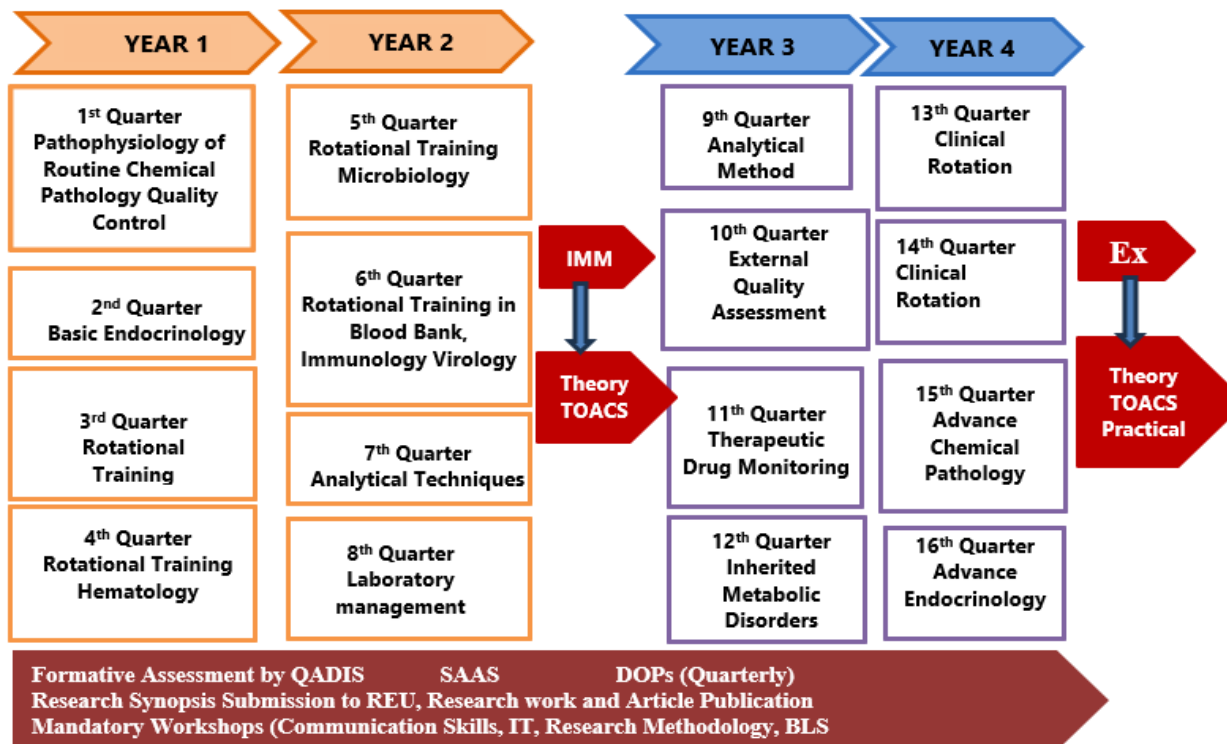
YEAR 1

1$^{st}$ Quarter Pathophysiology of Routine Chemical Pathology Quality Control

2$^{nd}$ Quarter Basic Endocrinology

3$^{rd}$ Quarter Rotational Training

4$^{th}$ Quarter Rotational Training Hematology

YEAR 2

5$^{th}$ Quarter Rotational Training Microbiology

6$^{th}$ Quarter Rotational Training in Blood Bank, Immunology Virology

7$^{th}$ Quarter Analytical Techniques

8$^{th}$ Quarter Laboratory management

IMM

Theory TOACS

YEAR 3

9$^{th}$ Quarter Analytical Method

10$^{th}$ Quarter External Quality Assessment

11$^{th}$ Quarter Therapeutic Drug Monitoring

12$^{th}$ Quarter Inherited Metabolic Disorders

YEAR 4

13$^{th}$ Quarter Clinical Rotation

14$^{th}$ Quarter Clinical Rotation

15$^{th}$ Quarter Advance Chemical Pathology

16$^{th}$ Quarter Advance Endocrinology

Ex

Theory TOACS Practical

Formative Assessment by QADIS SAAS DOPs (Quarterly)
Research Synopsis Submission to REU, Research work and Article Publication
Mandatory Workshops (Communication Skills, IT, Research Methodology, BLS